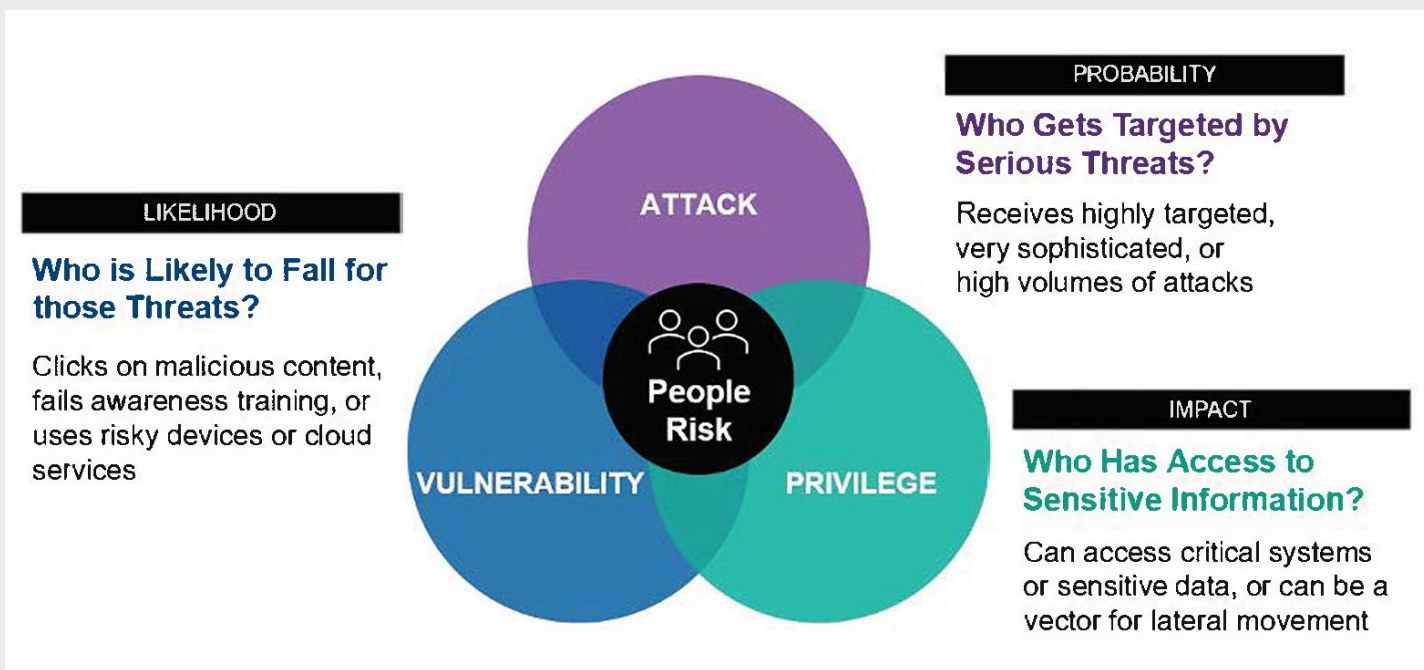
PROBABILITY

Who Gets Targeted by Serious Threats?

Receives highly targeted, very sophisticated, or high volumes of attacks

LIKELIHOOD

Who is Likely to Fall for those Threats?

Clicks on malicious content, fails awareness training, or uses risky devices or cloud services

ATTACK

People Risk

VULNERABILITY

PRIVILEGE

IMPACT

Who Has Access to Sensitive Information?

Can access critical systems or sensitive data, or can be a vector for lateral movement